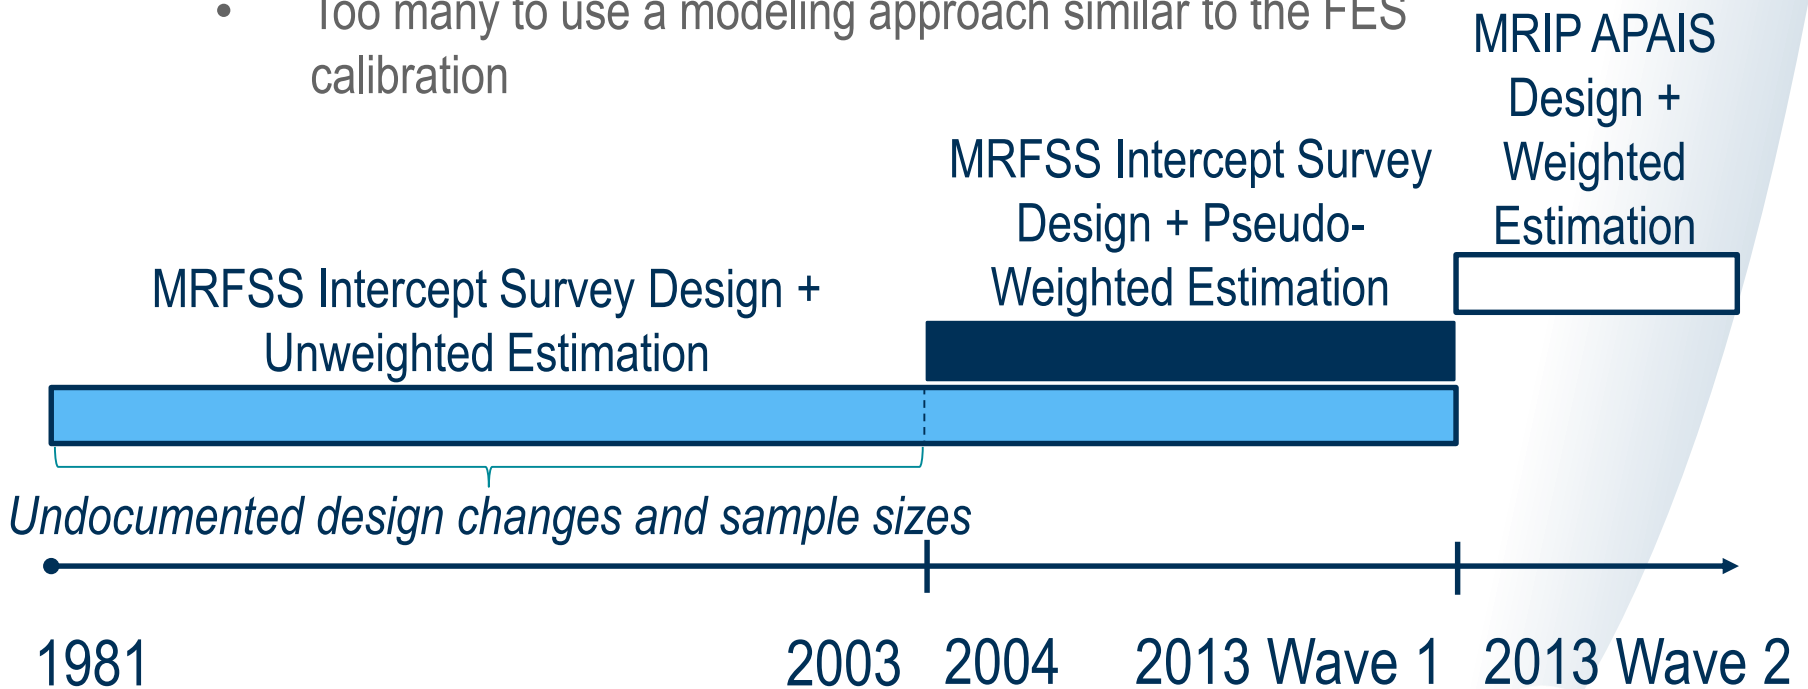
• Too many to use a modeling approach similar to the FES calibration

MRIP APAIS Design + Weighted Estimation

MRFSS Intercept Survey Design + Pseudo-Weighted Estimation

MRFSS Intercept Survey Design + Unweighted Estimation

Undocumented design changes and sample sizes

1981

2003

2004

2013 Wave 1

2013 Wave 2